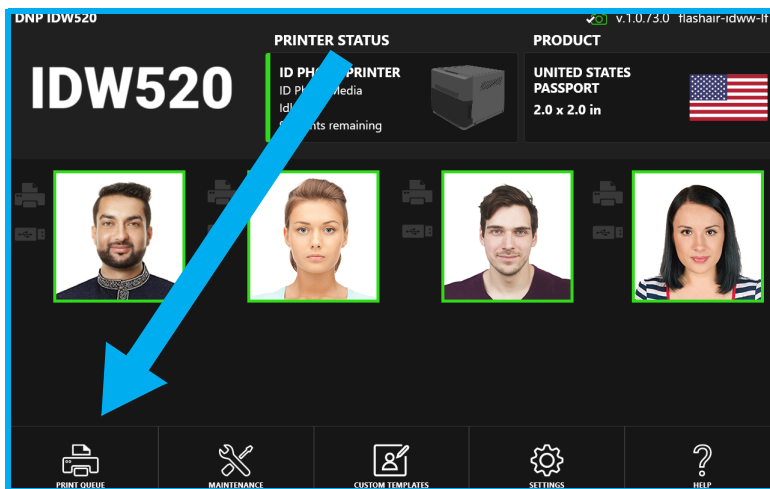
DNP IDW520

v.1.0.73.0 flashair-idww-lt

IDW520

PRINTER STATUS

ID PH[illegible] PRINTER
ID Ph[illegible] Media
Idl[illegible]
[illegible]nts remaining

PRODUCT

UNITED STATES PASSPORT
2.0 x 2.0 in

PRINT QUEUE
MAINTENANCE
CUSTOM TEMPLATES
SETTINGS
HELP